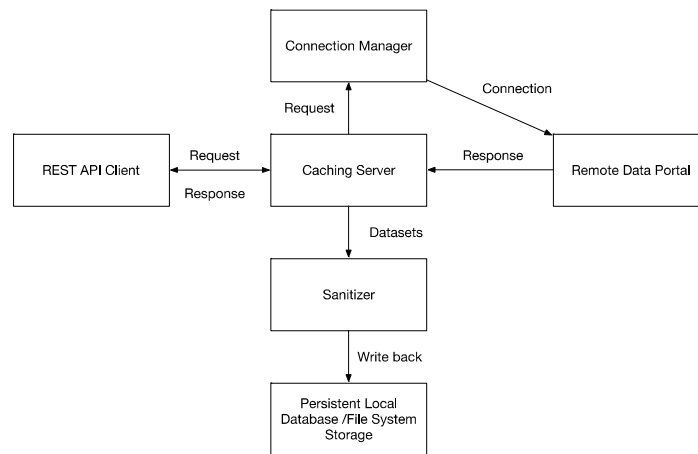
Connection Manager

Connection

Request

REST API Client

Request

Response

Caching Server

Response

Remote Data Portal

Datasets

Sanitizer

Write back

Persistent Local Database /File System Storage